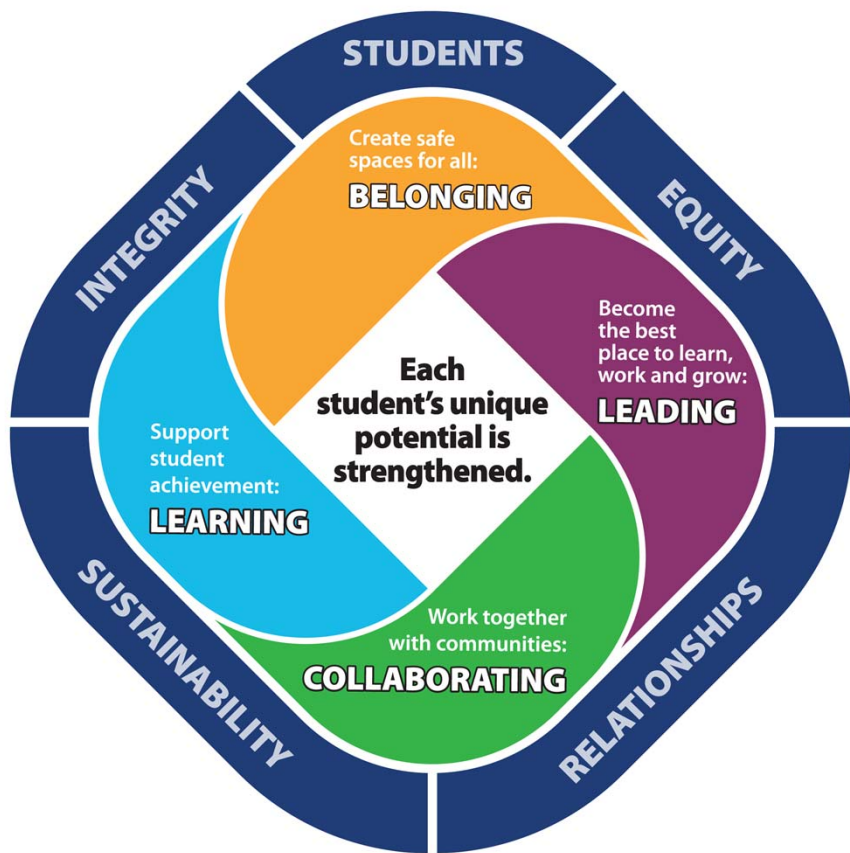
STUDENTS

EQUITY

RELATIONSHIPS

SUSTAINABILITY

INTEGRITY

Create safe spaces for all:
BELONGING

Become the best place to learn, work and grow:
LEADING

Work together with communities:
COLLABORATING

Support student achievement:
LEARNING

Each student's unique potential is strengthened.